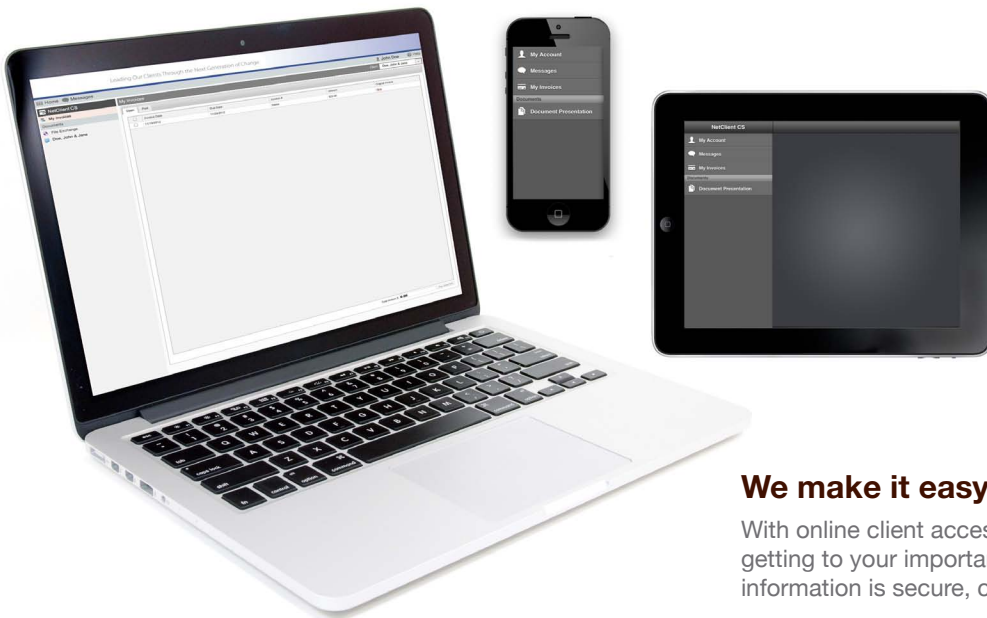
Leading Our Clients Through the Next Generation of Change

John Doe

My Home

Messages

NetClient CS

My Invoices

File Exchange

Doe, John & Jane

My Invoices

My Account

Messages

My Invoices

Document Presentation

NetClient CS

My Account

Messages

My Invoices

Document Presentation

We make it easy

With online client acces

getting to your importa

information is secure, c